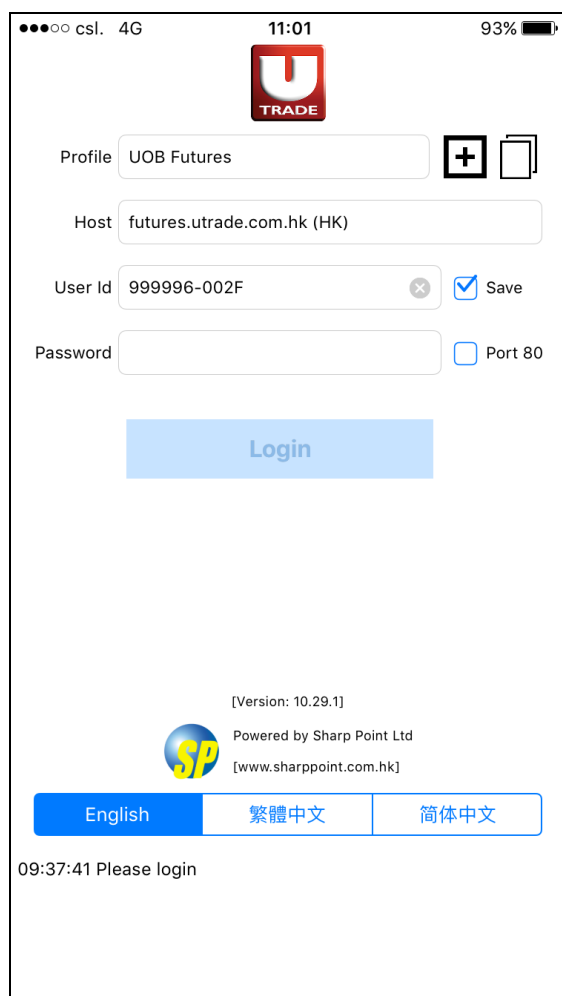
●●●○○ csl. 4G 11:01 93%

U
TRADE

Profile UOB Futures

Host futures.utrade.com.hk (HK)

User Id 999996-002F Save

Password Port 80

Login

[Version: 10.29.1]

SP Powered by Sharp Point Ltd
[www.sharppoint.com.hk]

English | 繁體中文 | 简体中文

09:37:41 Please login